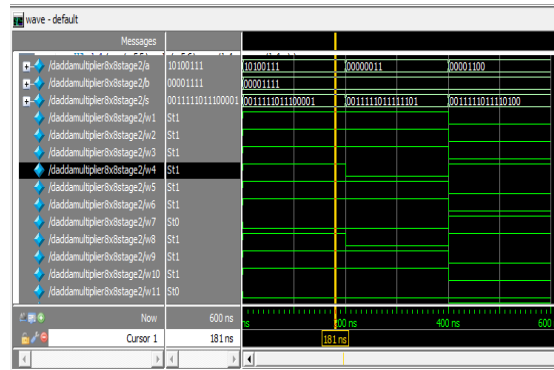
wave - default

Messages

/daddamultiplier8x8stage2/a 10100111
/daddamultiplier8x8stage2/b 00001111
/daddamultiplier8x8stage2/s 0011111011100001
/daddamultiplier8x8stage2/w1 St1
/daddamultiplier8x8stage2/w2 St1
/daddamultiplier8x8stage2/w3 St1
/daddamultiplier8x8stage2/w4 St1
/daddamultiplier8x8stage2/w5 St1
/daddamultiplier8x8stage2/w6 St1
/daddamultiplier8x8stage2/w7 St0
/daddamultiplier8x8stage2/w8 St1
/daddamultiplier8x8stage2/w9 St1
/daddamultiplier8x8stage2/w10 St1
/daddamultiplier8x8stage2/w11 St0

10100111 00000011 00001100
00001111
0011111011100001 0011111011111101 0011111011110100

Now 600 ns
Cursor 1 181 ns

ns 200 ns 400 ns 600
181 ns